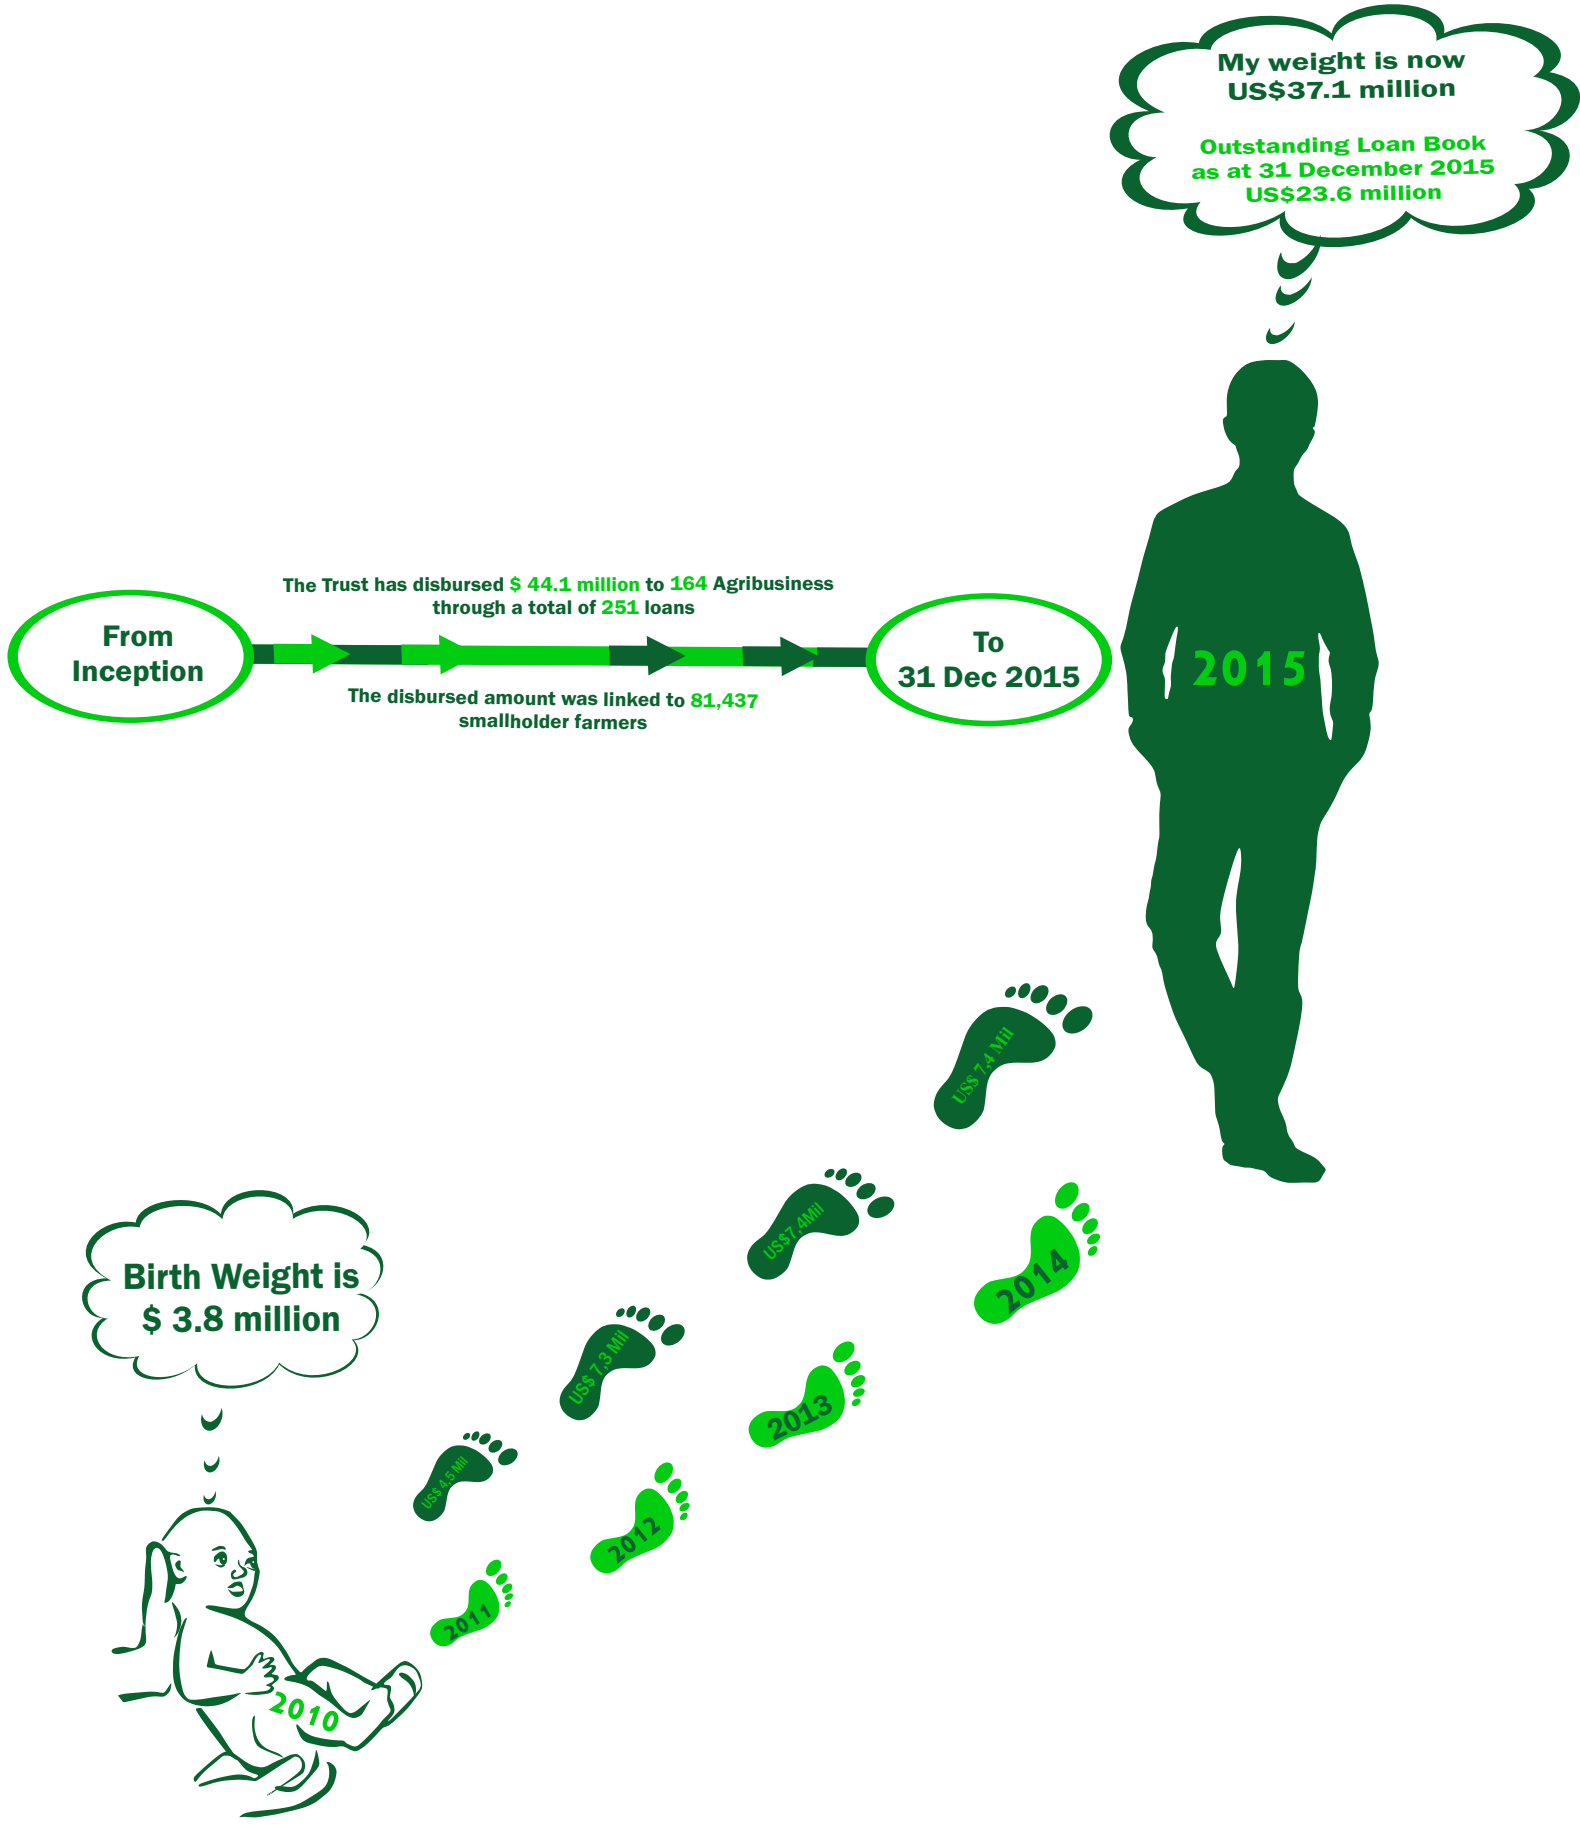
My weight is now US$37.1 million

Outstanding Loan Book as at 31 December 2015 US$23.6 million

The Trust has disbursed $ 44.1 million to 164 Agribusiness through a total of 251 loans

From Inception

To 31 Dec 2015

The disbursed amount was linked to 81,437 smallholder farmers

2015

US$ 7.4 Mil

US$7.4Mil

2014

US$ 7.3 Mil

2013

US$ 4.5 Mil

2012

2011

Birth Weight is $ 3.8 million

2010